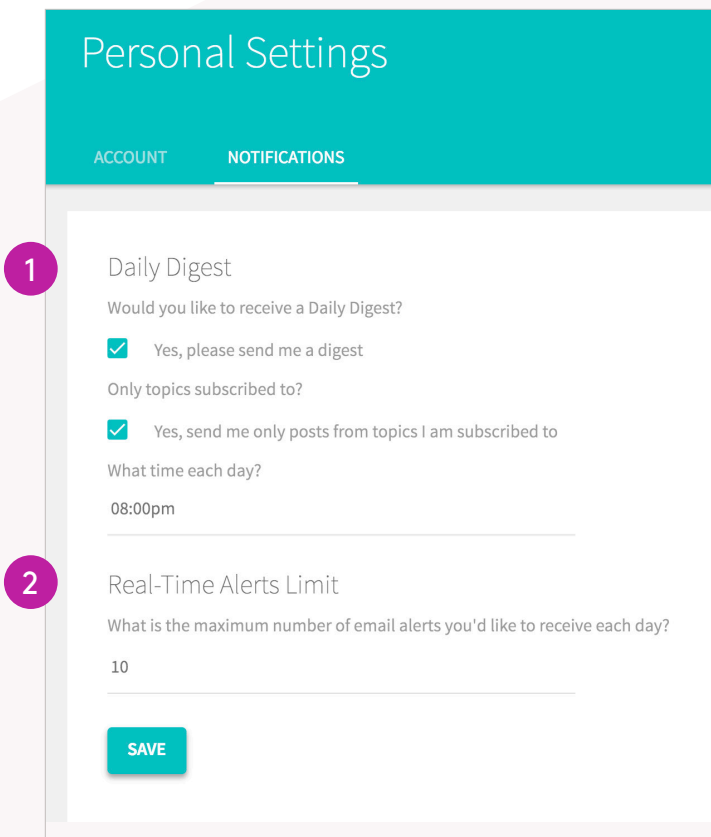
Personal Settings

ACCOUNT NOTIFICATIONS

1

Daily Digest

Would you like to receive a Daily Digest?

Yes, please send me a digest

Only topics subscribed to?

Yes, send me only posts from topics I am subscribed to

What time each day?

08:00pm

2

Real-Time Alerts Limit

What is the maximum number of email alerts you'd like to receive each day?

10

SAVE